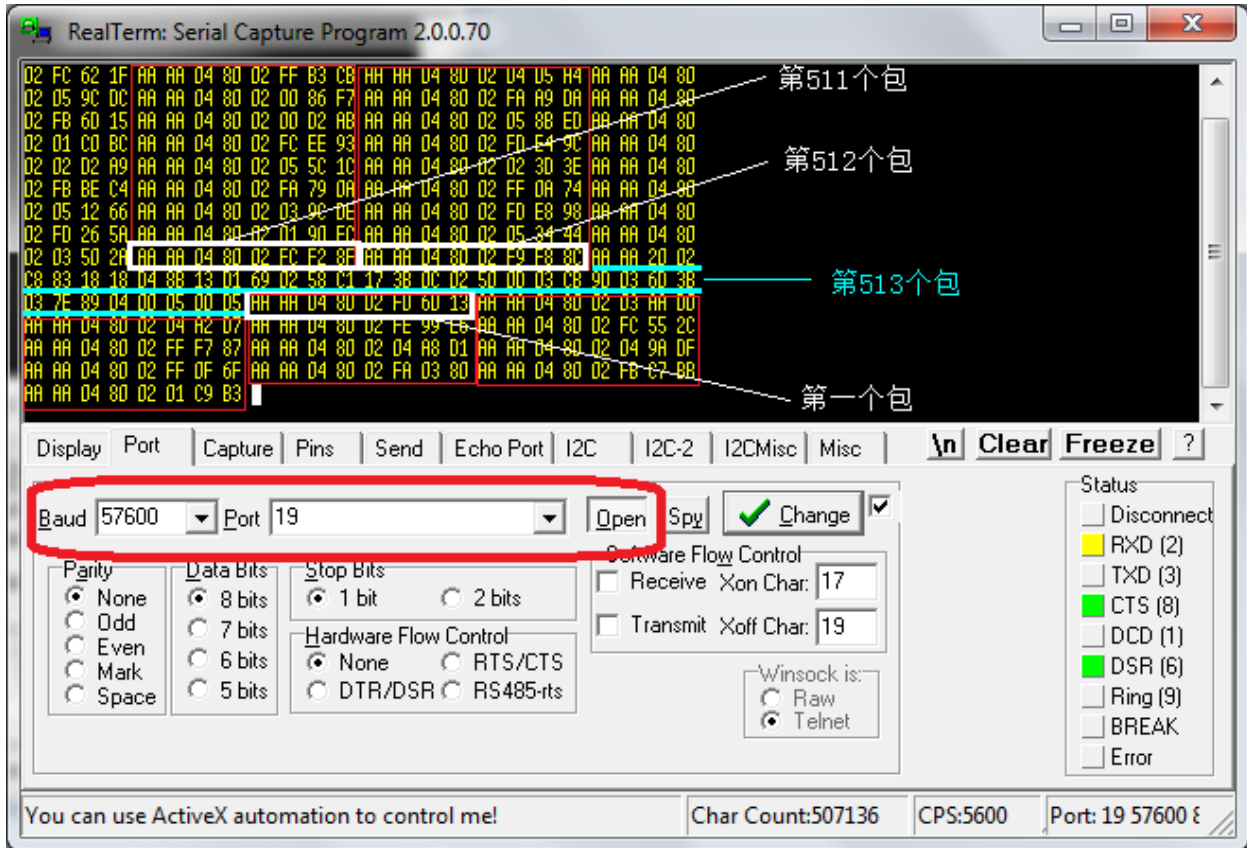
RealTerm: Serial Capture Program 2.0.0.70

02 FC 62 1F AA AA 04 80 02 FF B3 CB AA AA 04 80 02 04 D5 A4 AA AA 04 80
02 D5 9C DC AA AA 04 80 02 00 86 F7 AA AA 04 80 02 FA A9 DA AA AA 04 80
02 FB 6D 15 AA AA 04 80 02 00 D2 AB AA AA 04 80 02 05 8B ED AA AA 04 80
02 01 C0 BC AA AA 04 80 02 FC EE 93 AA AA 04 80 02 FD E4 9C AA AA 04 80
02 02 D2 A9 AA AA 04 80 02 05 5C 1C AA AA 04 80 02 3D 3E AA AA 04 80
02 FB BE C4 AA AA 04 80 02 FA 79 0A AA AA 04 80 02 FF 0A 74 AA AA 04 80
02 D5 12 66 AA AA 04 80 02 03 9C DE AA AA 04 80 02 FD E8 98 AA AA 04 80
02 FD 26 5A AA AA 04 80 02 01 90 FC AA AA 04 80 02 05 34 44 AA AA 04 80
02 03 50 2A AA AA 04 80 02 FC F2 8F AA AA 04 80 02 F9 F8 80 AA AA 20 02
C8 83 18 18 04 8B 13 01 69 02 58 C1 17 38 0C 02 50 00 03 CB 90 03 60 3B
03 7E 89 04 00 05 00 05 AA AA 04 80 02 FD 6D 13 AA AA 04 80 02 03 AA DD
AA AA 04 80 02 04 A2 D7 AA AA 04 80 02 FE 99 E6 AA AA 04 80 02 FC 55 2C
AA AA 04 80 02 FF F7 87 AA AA 04 80 02 04 A8 D1 AA AA 04 80 02 04 9A DF
AA AA 04 80 02 FF 0F 6F AA AA 04 80 02 FA 03 80 AA AA 04 80 02 FB C7 BB
AA AA 04 80 02 01 C9 B3

第511个包
第512个包
第513个包
第一个包

Display | Port | Capture | Pins | Send | Echo Port | I2C | I2C-2 | I2CMisc | Misc | \n | Clear | Freeze | ?

Baud 57600 Port 19 Open Spy Change

Parity: None, Odd, Even, Mark, Space
Data Bits: 8 bits, 7 bits, 6 bits, 5 bits
Stop Bits: 1 bit, 2 bits
Hardware Flow Control: None, RTS/CTS, DTR/DSR, RS485-rts
Software Flow Control: Receive Xon Char: 17, Transmit Xoff Char: 19
Winsock is: Raw, Telnet

Status: Disconnect, RXD (2), TXD (3), CTS (8), DCD (1), DSR (6), Ring (9), BREAK, Error

You can use ActiveX automation to control me! | Char Count:507136 | CPS:5600 | Port: 19 57600 8